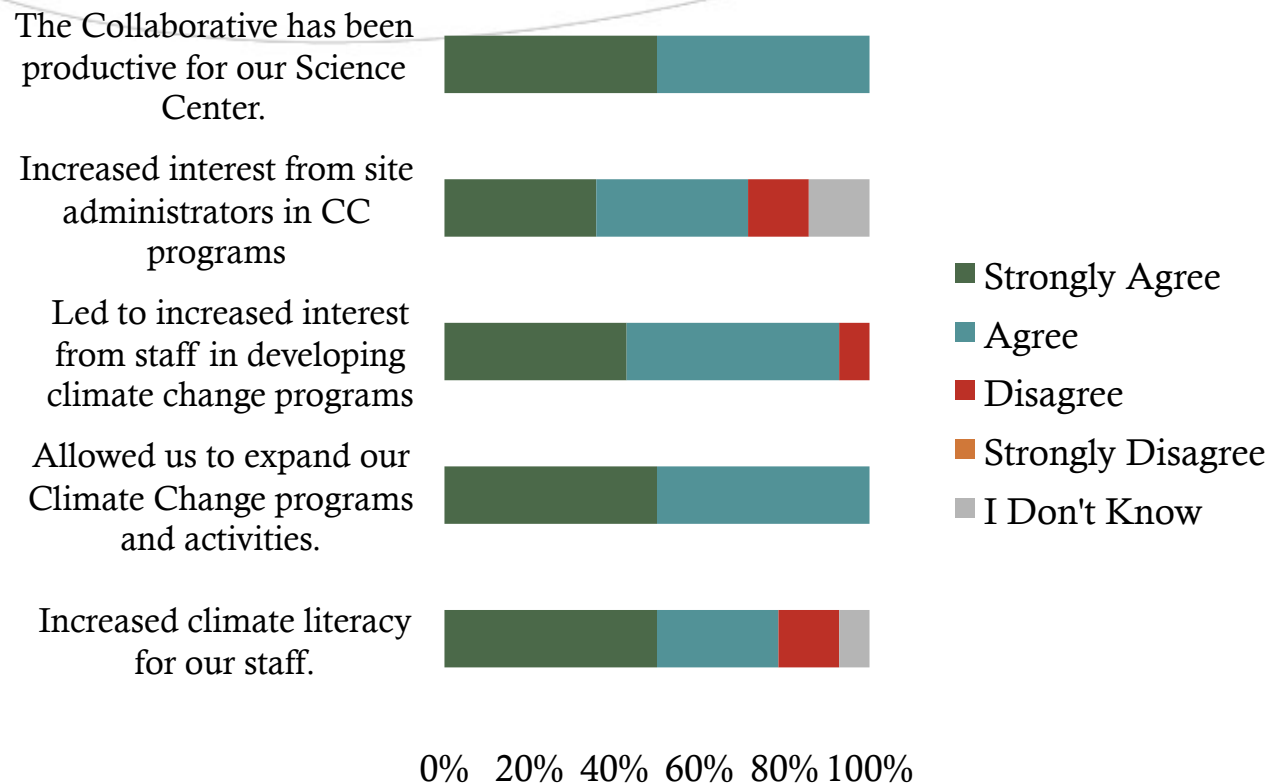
The Collaborative has been productive for our Science Center.

Increased interest from site administrators in CC programs

Led to increased interest from staff in developing climate change programs

Allowed us to expand our Climate Change programs and activities.

Increased climate literacy for our staff.

0% 20% 40% 60% 80% 100%

Strongly Agree
Agree
Disagree
Strongly Disagree
I Don't Know